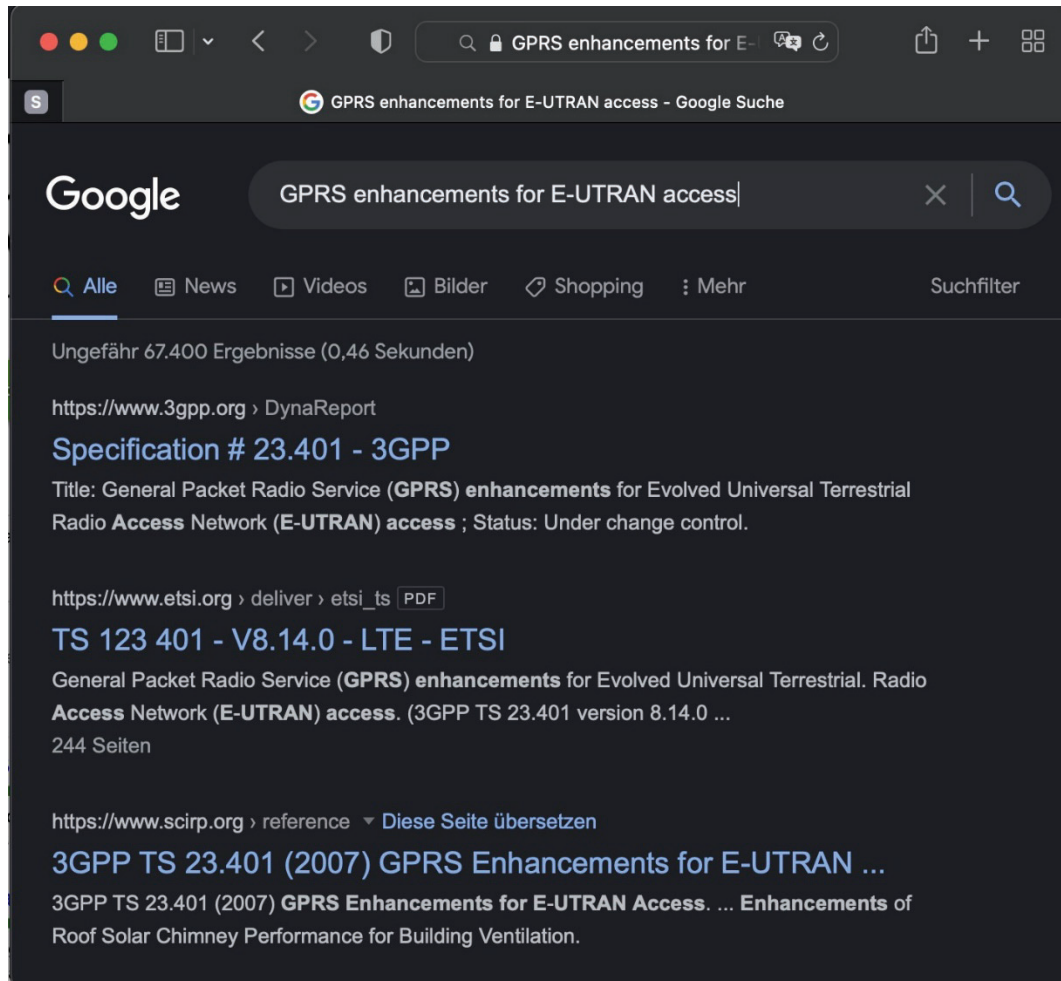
GPRS enhancements for E-

S

GPRS enhancements for E-UTRAN access - Google Suche

Google

GPRS enhancements for E-UTRAN access

Alle News Videos Bilder Shopping Mehr Suchfilter

Ungefähr 67.400 Ergebnisse (0,46 Sekunden)

https://www.3gpp.org › DynaReport
Specification # 23.401 - 3GPP
Title: General Packet Radio Service (GPRS) enhancements for Evolved Universal Terrestrial Radio Access Network (E-UTRAN) access ; Status: Under change control.

https://www.etsi.org › deliver › etsi_ts PDF
TS 123 401 - V8.14.0 - LTE - ETSI
General Packet Radio Service (GPRS) enhancements for Evolved Universal Terrestrial. Radio Access Network (E-UTRAN) access. (3GPP TS 23.401 version 8.14.0 ...
244 Seiten

https://www.scirp.org › reference Diese Seite übersetzen
3GPP TS 23.401 (2007) GPRS Enhancements for E-UTRAN ...
3GPP TS 23.401 (2007) GPRS Enhancements for E-UTRAN Access. ... Enhancements of Roof Solar Chimney Performance for Building Ventilation.